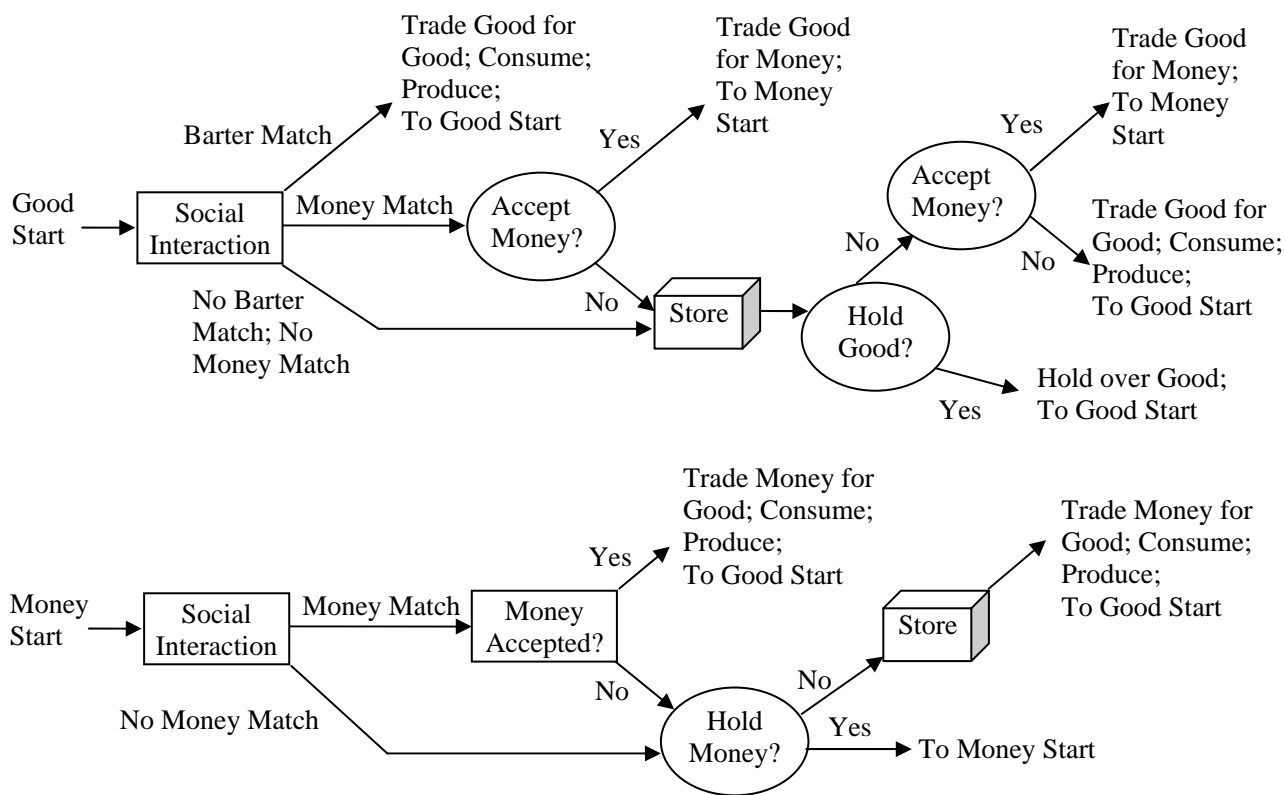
Good Start

Social Interaction

Barter Match

Trade Good for Good; Consume; Produce; To Good Start

Money Match

Accept Money?

Yes

Trade Good for Money; To Money Start

No

No Barter Match; No Money Match

Store

Hold Good?

No

Accept Money?

Yes

Trade Good for Money; To Money Start

No

Trade Good for Good; Consume; Produce; To Good Start

Yes

Hold over Good; To Good Start

Money Start

Social Interaction

Money Match

Money Accepted?

Yes

Trade Money for Good; Consume; Produce; To Good Start

No

No Money Match

Hold Money?

No

Store

Trade Money for Good; Consume; Produce; To Good Start

Yes

To Money Start